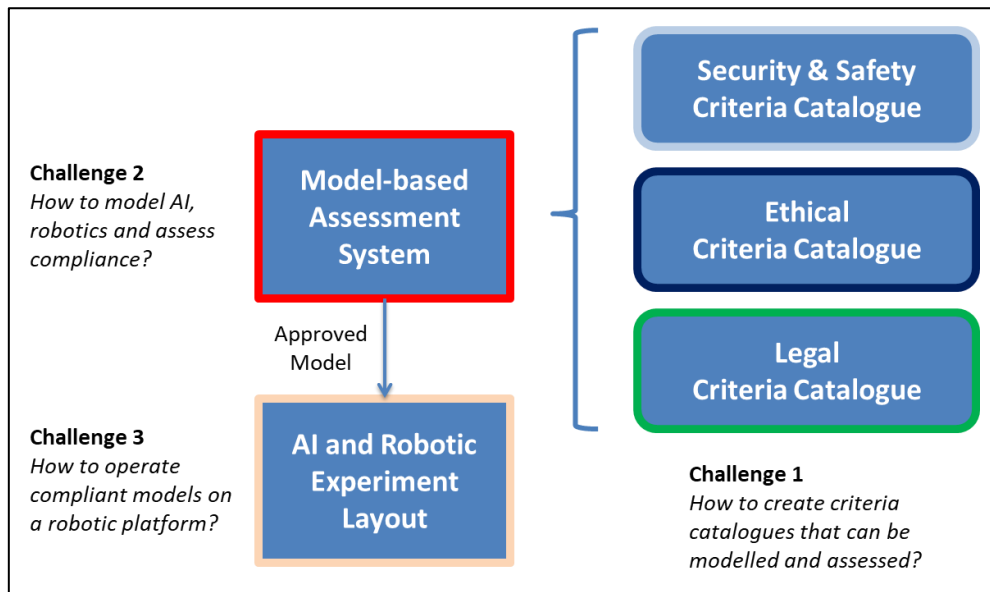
Challenge 2
*How to model AI, robotics and assess compliance?*

Model-based Assessment System

Approved Model

Challenge 3
*How to operate compliant models on a robotic platform?*

AI and Robotic Experiment Layout

Security & Safety Criteria Catalogue

Ethical Criteria Catalogue

Legal Criteria Catalogue

Challenge 1
*How to create criteria catalogues that can be modelled and assessed?*